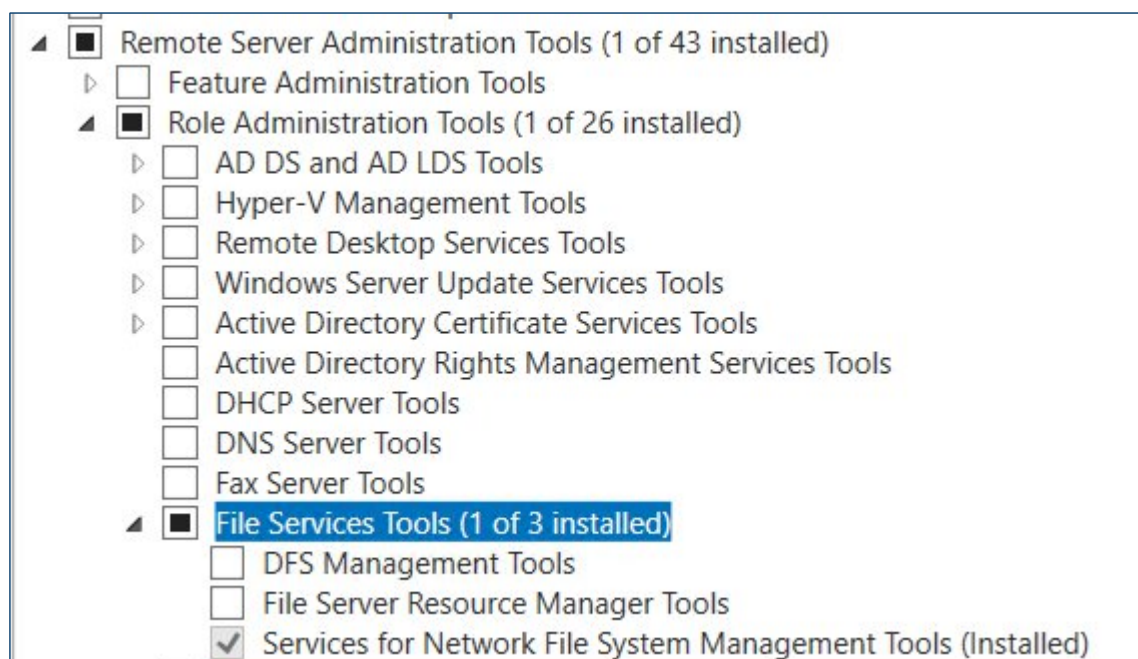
Remote Server Administration Tools (1 of 43 installed)
Feature Administration Tools
Role Administration Tools (1 of 26 installed)
AD DS and AD LDS Tools
Hyper-V Management Tools
Remote Desktop Services Tools
Windows Server Update Services Tools
Active Directory Certificate Services Tools
Active Directory Rights Management Services Tools
DHCP Server Tools
DNS Server Tools
Fax Server Tools
File Services Tools (1 of 3 installed)
DFS Management Tools
File Server Resource Manager Tools
Services for Network File System Management Tools (Installed)